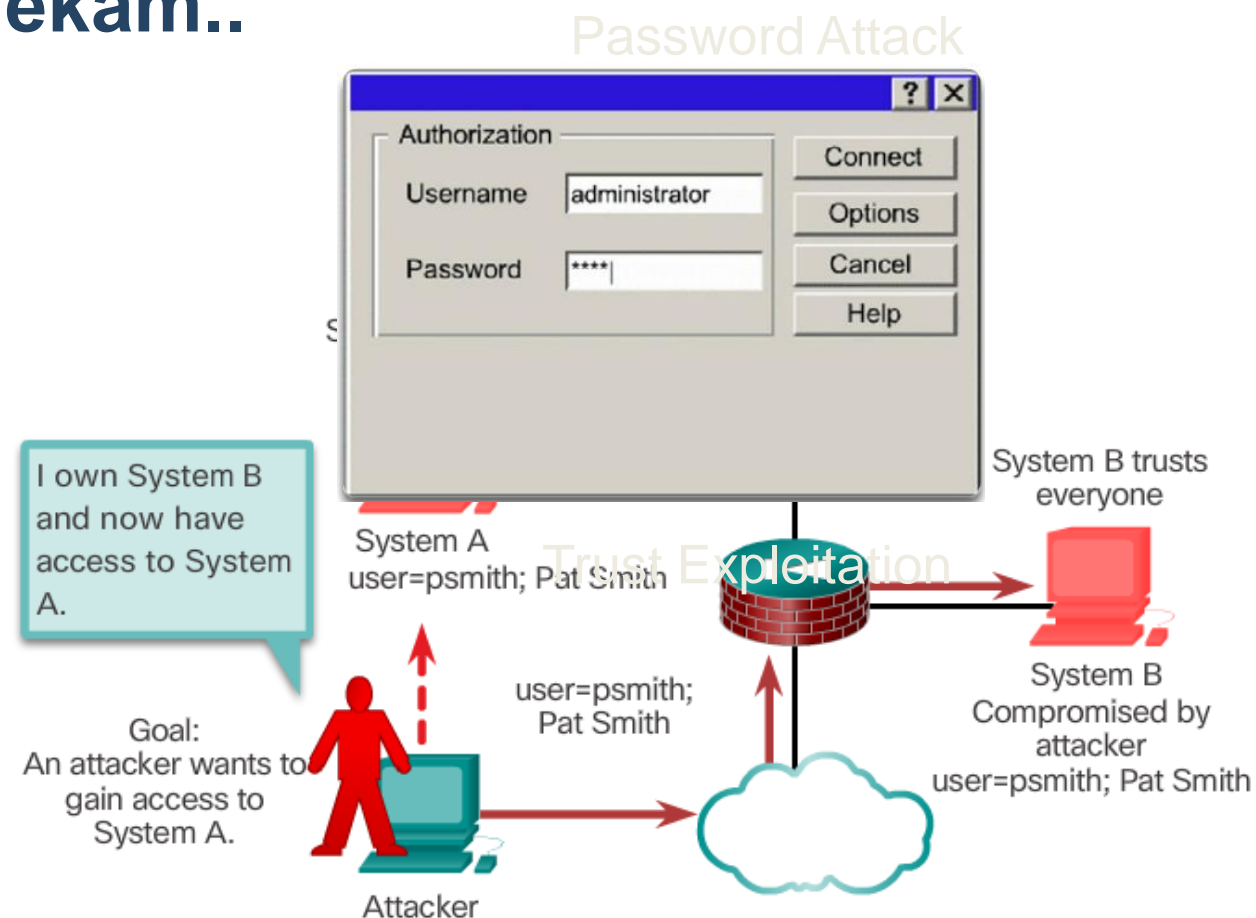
ekam..

Password Attack

? X

Authorization

Username administrator

Password ****

Connect

Options

Cancel

Help

S

I own System B and now have access to System A.

System B trusts everyone

System A
user=psmith; Pat Smith

Trust Exploitation

System B
Compromised by attacker
user=psmith; Pat Smith

user=psmith; Pat Smith

Goal:
An attacker wants to gain access to System A.

Attacker